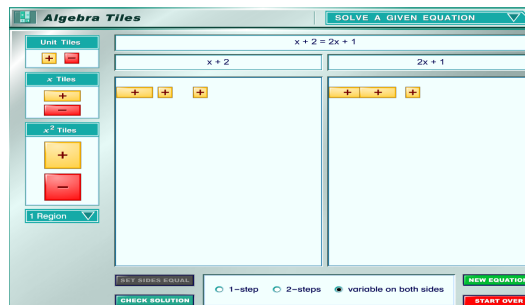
Algebra Tiles

SOLVE A GIVEN EQUATION

Unit Tiles
+ −

$x$ Tiles
+ −

$x^2$ Tiles
+ −

1 Region

x + 2 = 2x + 1

x + 2

2x + 1

+ + +

+ + +

SET SIDES EQUAL

CHECK SOLUTION

1−step
2−steps
variable on both sides

NEW EQUATIO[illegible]

START OVER